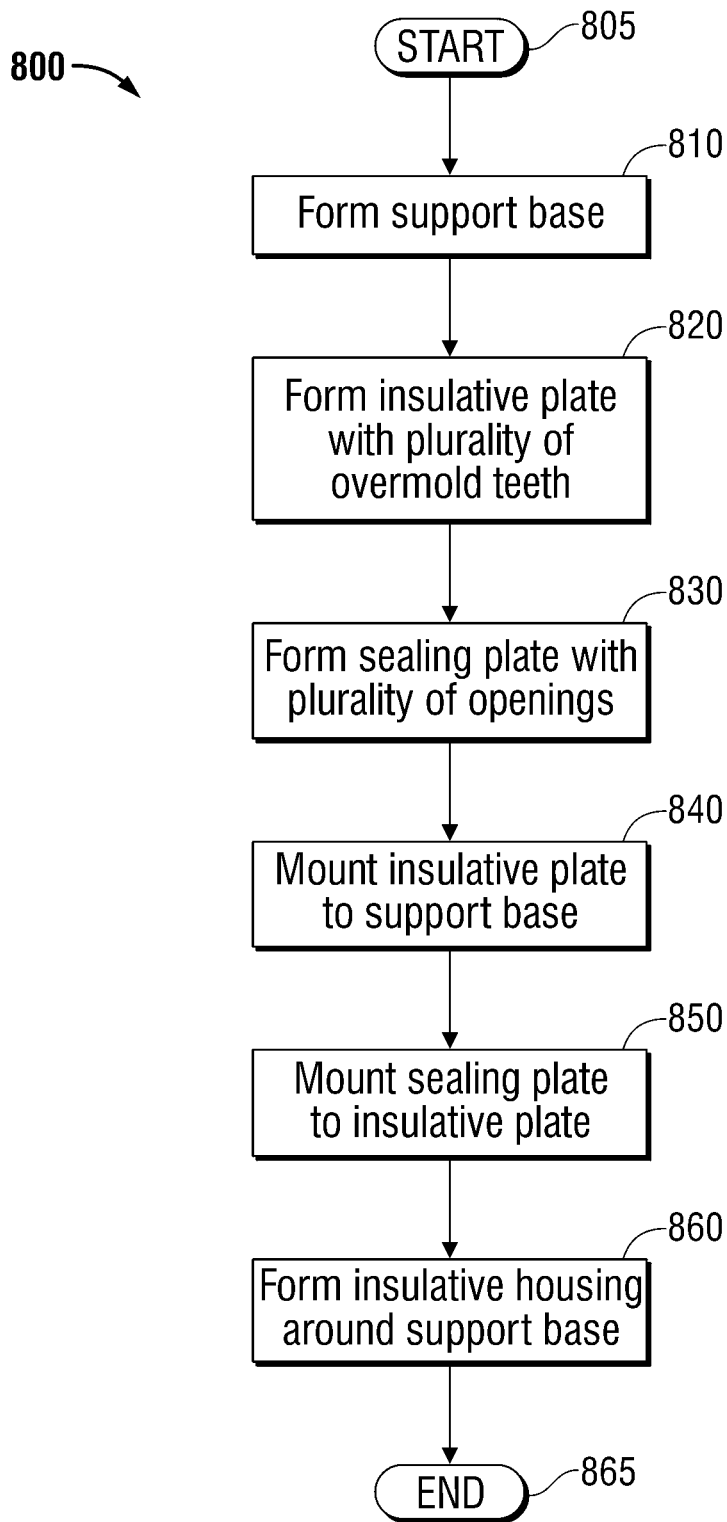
800

START 805

810 Form support base

820 Form insulative plate with plurality of overmold teeth

830 Form sealing plate with plurality of openings

840 Mount insulative plate to support base

850 Mount sealing plate to insulative plate

860 Form insulative housing around support base

END 865